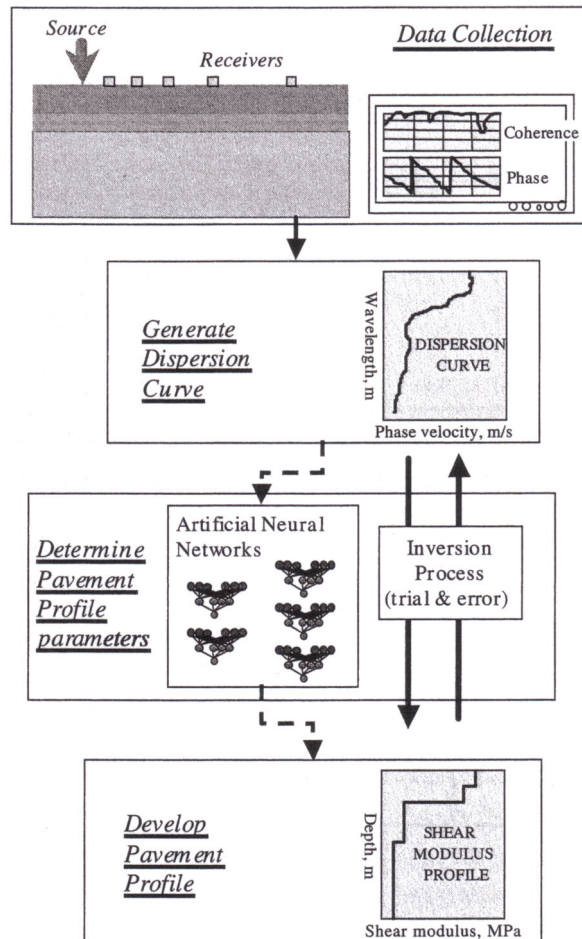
Source

Receivers

Data Collection

Coherence

Phase

Generate Dispersion Curve

Wavelength, m

DISPERSION CURVE

Phase velocity, m/s

Determine Pavement Profile parameters

Artificial Neural Networks

Inversion Process (trial & error)

Develop Pavement Profile

Depth, m

SHEAR MODULUS PROFILE

Shear modulus, MPa